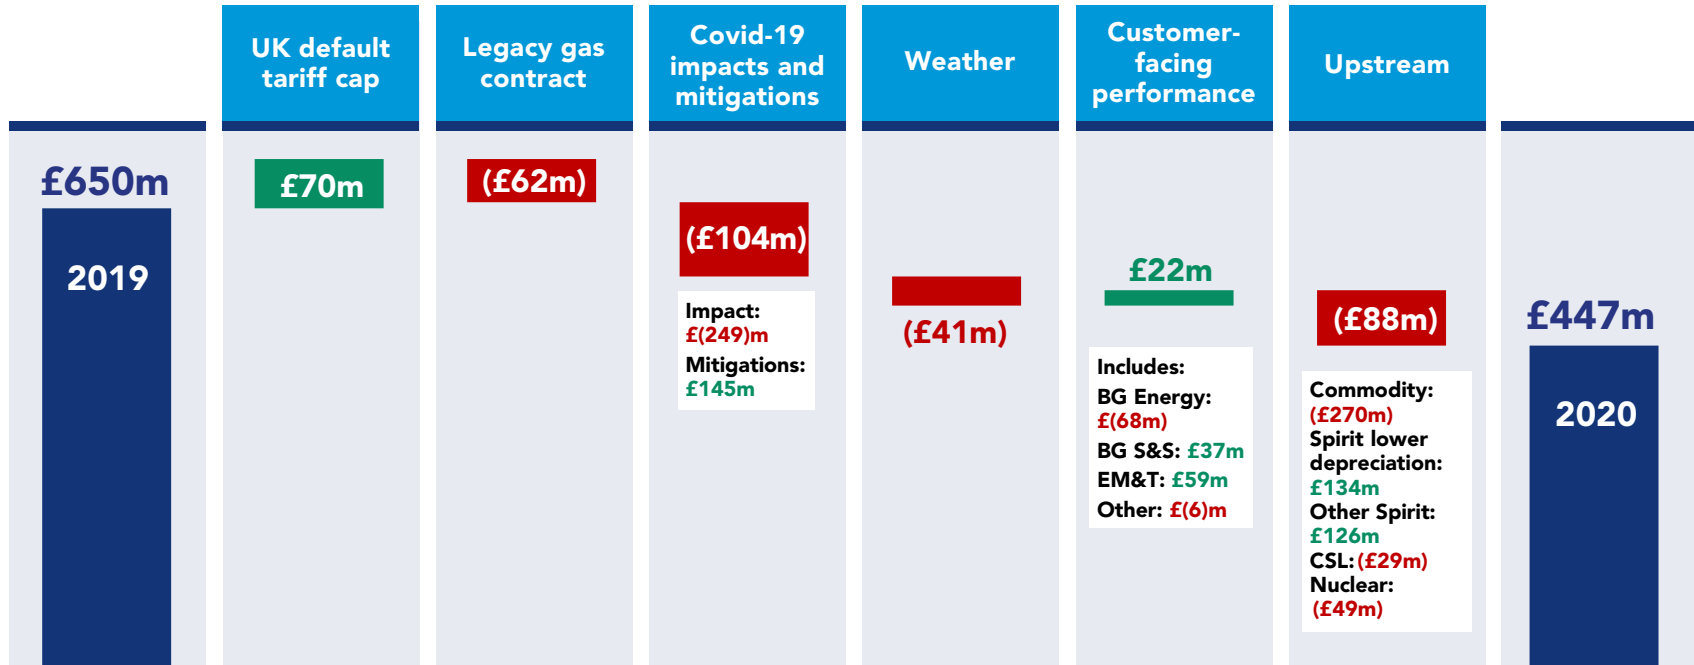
UK default tariff cap

Legacy gas contract

Covid-19 impacts and mitigations

Weather

Customer-facing performance

Upstream

£650m

2019

£70m

(£62m)

(£104m)

Impact: £(249)m

Mitigations: £145m

(£41m)

£22m

Includes:

BG Energy: £(68m)

BG S&S: £37m

EM&T: £59m

Other: £(6)m

(£88m)

Commodity: (£270m)

Spirit lower depreciation: £134m

Other Spirit: £126m

CSL: (£29m)

Nuclear: (£49m)

£447m

2020